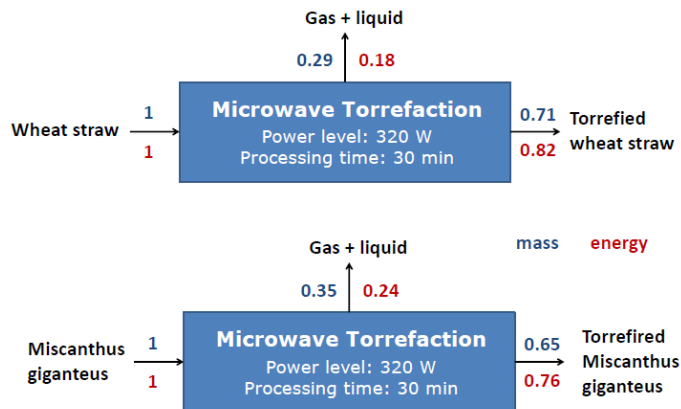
Gas + liquid

0.29 0.18

Wheat straw 1 1

Microwave Torrefaction
Power level: 320 W
Processing time: 30 min

0.71 0.82 Torrefied wheat straw

Gas + liquid

mass energy

0.35 0.24

Miscanthus giganteus 1 1

Microwave Torrefaction
Power level: 320 W
Processing time: 30 min

0.65 0.76 Torrefired Miscanthus giganteus